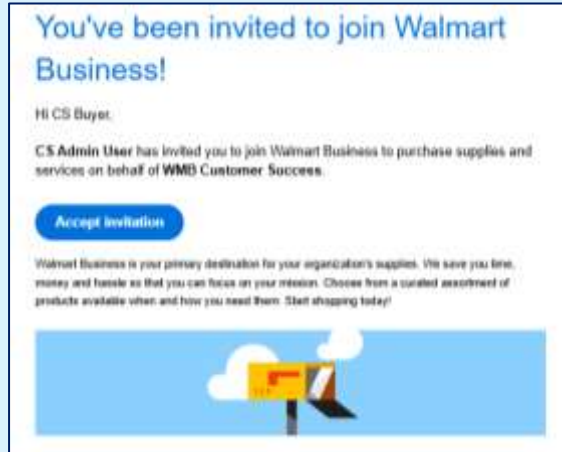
You've been invited to join Walmart Business!

Hi CS Buyer,

**CS Admin User** has invited you to join Walmart Business to purchase supplies and services on behalf of **WMB Customer Success**.

Accept Invitation

Walmart Business is your primary destination for your organization's supplies. We save you time, money and hassle so that you can focus on your mission. Choose from a curated assortment of products available when and how you need them. Start shopping today!